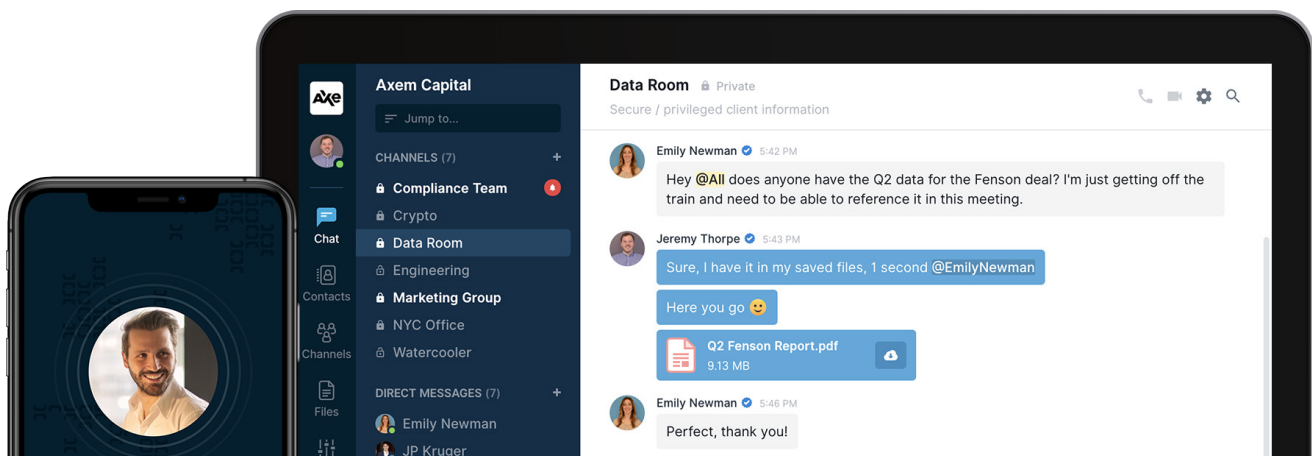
AXE

Chat

Contacts

Channels

Files

Axem Capital

Jump to...

CHANNELS (7) +

Compliance Team

Crypto

Data Room

Engineering

Marketing Group

NYC Office

Watercooler

DIRECT MESSAGES (7) +

Emily Newman

JP Kruger

Data Room Private

Secure / privileged client information

Emily Newman 5:42 PM

Hey @All does anyone have the Q2 data for the Fenson deal? I'm just getting off the train and need to be able to reference it in this meeting.

Jeremy Thorpe 5:43 PM

Sure, I have it in my saved files, 1 second @EmilyNewman

Here you go 🙂

Q2 Fenson Report.pdf
9.13 MB

Emily Newman 5:46 PM

Perfect, thank you!